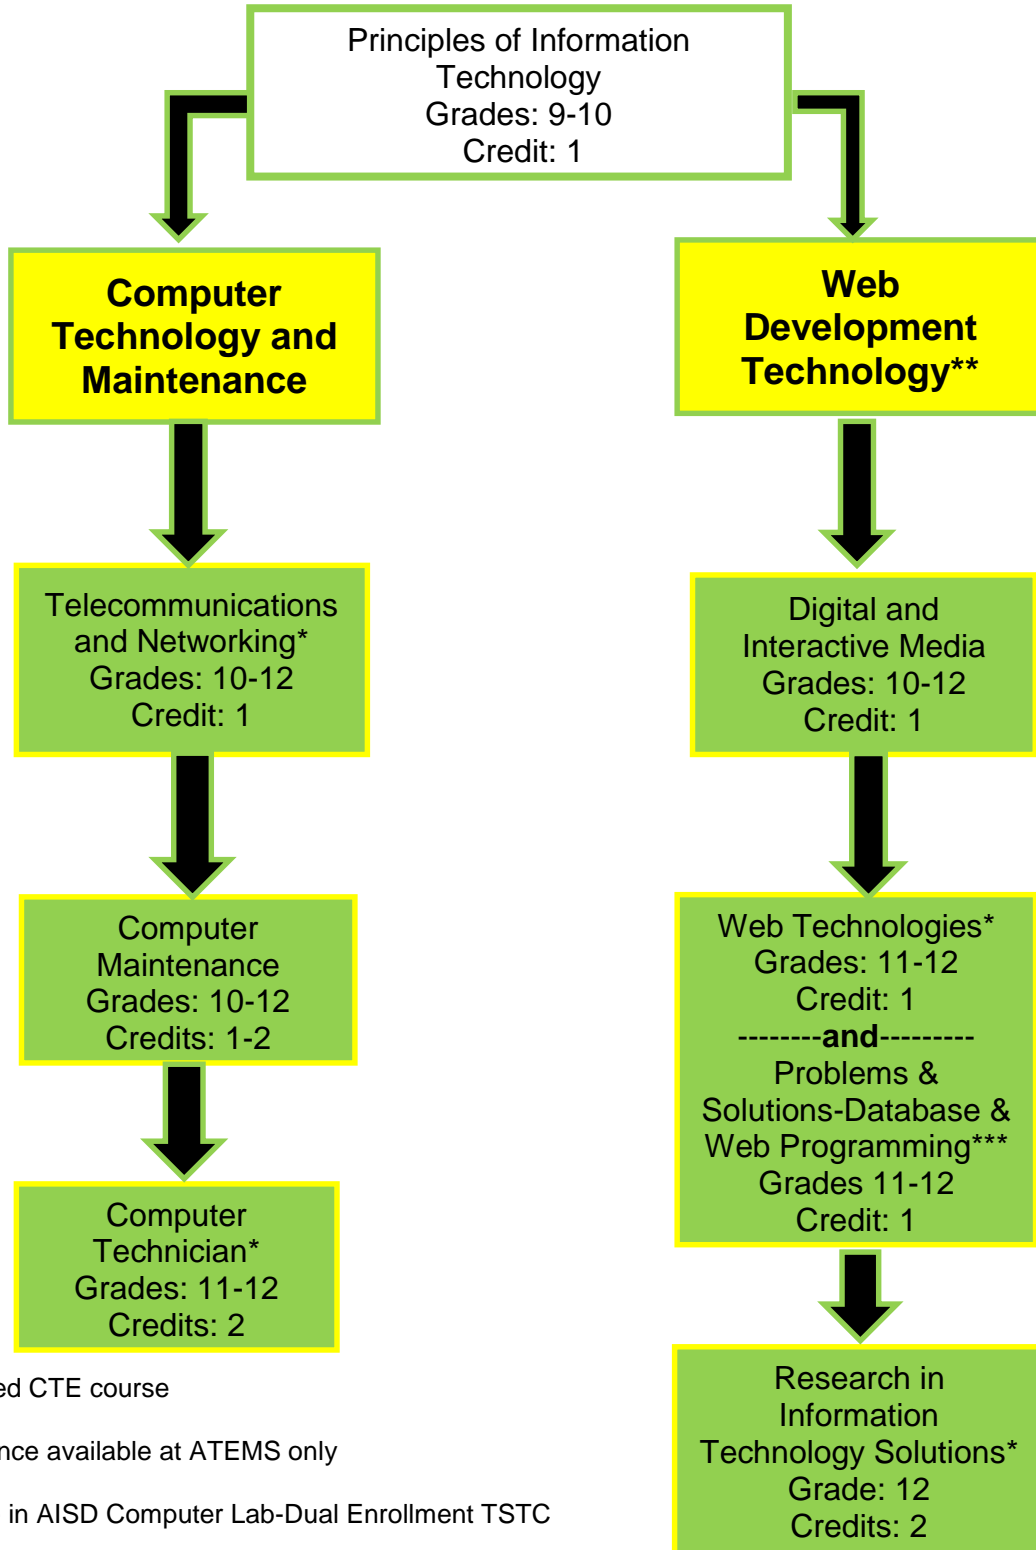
Principles of Information Technology
Grades: 9-10
Credit: 1

Computer Technology and Maintenance

Telecommunications and Networking*
Grades: 10-12
Credit: 1

Computer Maintenance
Grades: 10-12
Credits: 1-2

Computer Technician*
Grades: 11-12
Credits: 2

Web Development Technology**

Digital and Interactive Media
Grades: 10-12
Credit: 1

Web Technologies*
Grades: 11-12
Credit: 1
--------and---------
Problems & Solutions-Database & Web Programming***
Grades 11-12
Credit: 1

Research in Information Technology Solutions*
Grade: 12
Credits: 2

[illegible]ed CTE course

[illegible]nce available at ATEMS only

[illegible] in AISD Computer Lab-Dual Enrollment TSTC